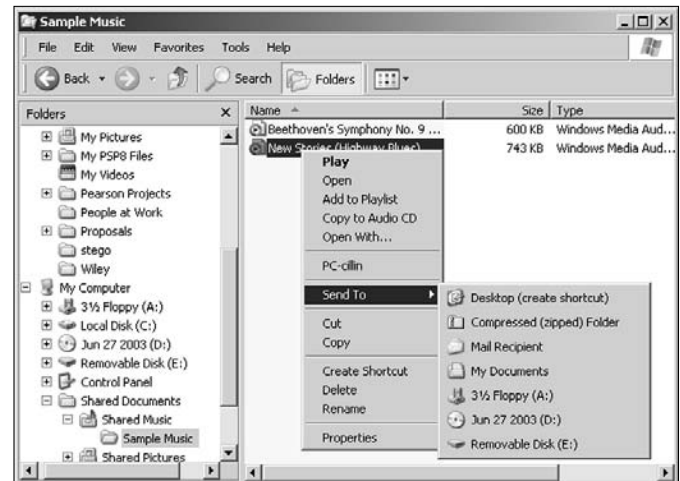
Sample Music

File Edit View Favorites Tools Help

Back Search Folders

Folders ×

My Pictures
My PSP8 Files
My Videos
Pearson Projects
People at Work
Proposals
stego
Wiley
My Computer
3½ Floppy (A:)
Local Disk (C:)
Jun 27 2003 (D:)
Removable Disk (E:)
Control Panel
Shared Documents
Shared Music
Sample Music
Shared Pictures

| Name | Size | Type |
|---|---|---|
| Beethoven's Symphony No. 9 ... | 600 KB | Windows Media Aud... |
| New Stories (Highway Blues) | 743 KB | Windows Media Aud... |

Play
Open
Add to Playlist
Copy to Audio CD
Open With...
PC-cillin
Send To
Cut
Copy
Create Shortcut
Delete
Rename
Properties

Desktop (create shortcut)
Compressed (zipped) Folder
Mail Recipient
My Documents
3½ Floppy (A:)
Jun 27 2003 (D:)
Removable Disk (E:)